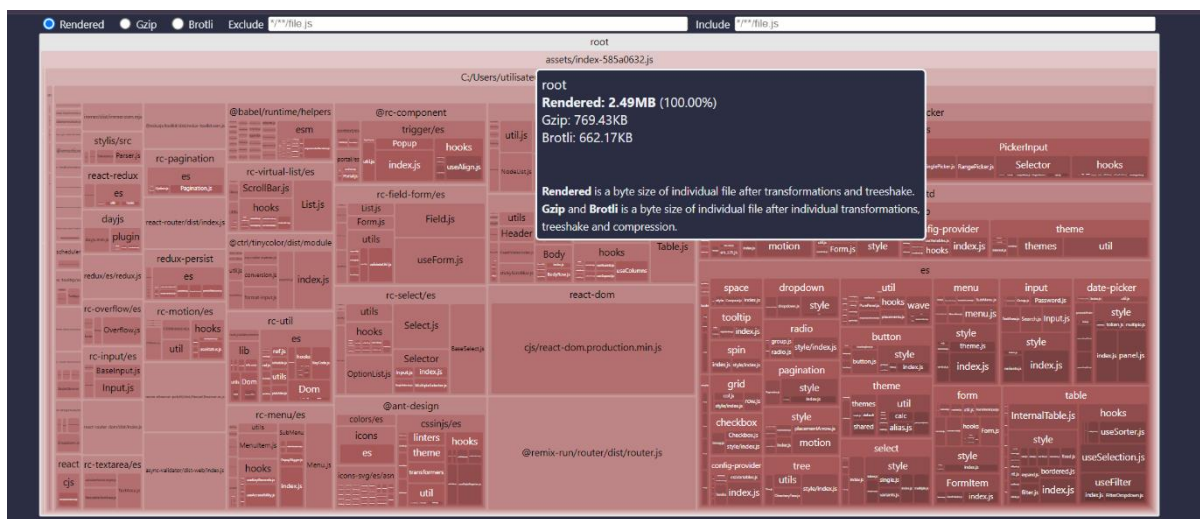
Rendered Gzip Brotli Exclude */**/file.js Include */**/file.js

root

assets/index-585a0632.js

C:/Users/utilisate

root
**Rendered: 2.49MB** (100.00%)
Gzip: 769.43KB
Brotli: 662.17KB

**Rendered** is a byte size of individual file after transformations and treeshake.
**Gzip** and **Brotli** is a byte size of individual file after individual transformations, treeshake and compression.

stylis/src
Parser.js
react-redux
es
dayjs
plugin
scheduler
redux/es/redux.js
rc-overflow/es
Overflow.js
rc-input/es
BaseInput.js
Input.js
react
cjs
rc-textarea/es

rc-pagination
es
Pagination.js
react-router/dist/index.js
redux-persist
es
rc-motion/es
hooks
util

@babel/runtime/helpers
esm
rc-virtual-list/es
ScrollBar.js
hooks
List.js
@ctrl/tinycolor/dist/module
index.js
rc-util
es
lib
utils
Dom
Dom
rc-menu/es
MenuItem.js
hooks
Menu.js
index.js

@rc-component
trigger/es
Popup
hooks
index.js
useAlign.js
rc-field-form/es
List.js
Form.js
Field.js
utils
useForm.js
rc-select/es
utils
hooks
Select.js
Selector
OptionList.js
index.js
BaseSelect.js
@ant-design
colors/es
icons
es
cssinjs/es
linters
hooks
theme
transformers
util
icons-svg/es/asn

util.js
NodeList.js
utils
Header
Body
hooks
useColumns
Table.js
react-dom
cjs/react-dom.production.min.js
@remix-run/router/dist/router.js

picker
PickerInput
Selector
hooks
fig-provider
theme
motion
Form.js
style
hooks
index.js
themes
util

es
space
style
tooltip
index.js
spin
grid
style
checkbox
style/index.js
config-provider
index.js
dropdown
style
radio
style/index.js
pagination
style
style
motion
tree
utils
_util
hooks
wave
button
style
index.js
theme
themes
util
shared
alias.js
select
style
menu
menu.js
style
index.js
form
FormItem
index.js
input
Password.js
Input.js
style
index.js
style
date-picker
style
panel.js
table
InternalTable.js
hooks
useSorter.js
style
useSelection.js
useFilter
index.js